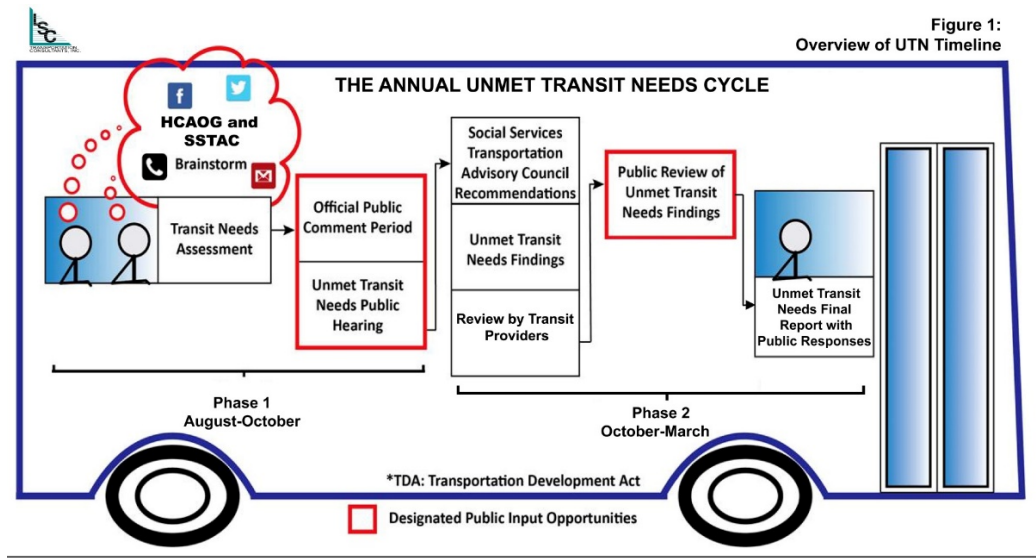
LSC TRANSPORTATION CONSULTANTS, INC.

Figure 1:
Overview of UTN Timeline

THE ANNUAL UNMET TRANSIT NEEDS CYCLE

f

HCAOG and SSTAC

Brainstorm

Transit Needs Assessment

Official Public Comment Period

Unmet Transit Needs Public Hearing

Social Services Transportation Advisory Council Recommendations

Unmet Transit Needs Findings

Review by Transit Providers

Public Review of Unmet Transit Needs Findings

Unmet Transit Needs Final Report with Public Responses

Phase 1
August-October

Phase 2
October-March

*TDA: Transportation Development Act

Designated Public Input Opportunities